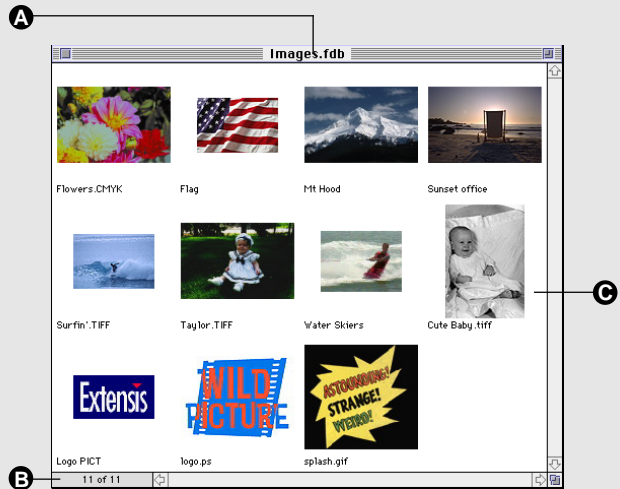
A

Images.fdb

Flowers.CMYK

Flag

Mt Hood

Sunset office

Surfin'.TIFF

Taylor.TIFF

Water Skiers

Cute Baby.tiff

C

Extensis

Logo PICT

WILD PICTURE

logo.ps

ASTOUNDING! STRANGE! WEIRD!

splash.gif

B

11 of 11